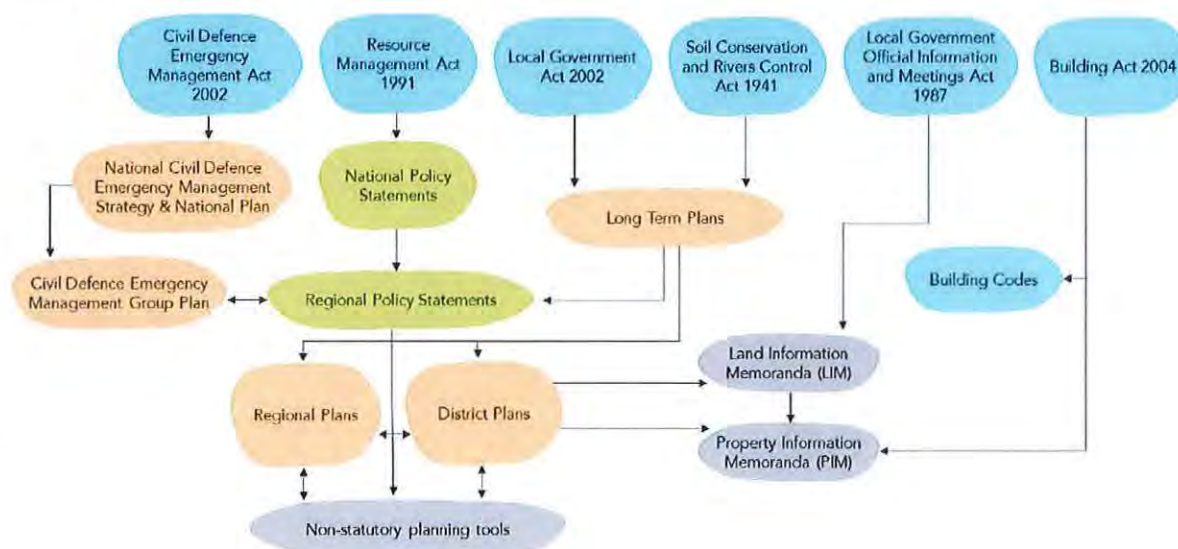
Civil Defence Emergency Management Act 2002

Resource Management Act 1991

Local Government Act 2002

Soil Conservation and Rivers Control Act 1941

Local Government Official Information and Meetings Act 1987

Building Act 2004

National Civil Defence Emergency Management Strategy & National Plan

National Policy Statements

Long Term Plans

Civil Defence Emergency Management Group Plan

Regional Policy Statements

Building Codes

Land Information Memoranda (LIM)

Regional Plans

District Plans

Property Information Memoranda (PIM)

Non-statutory planning tools